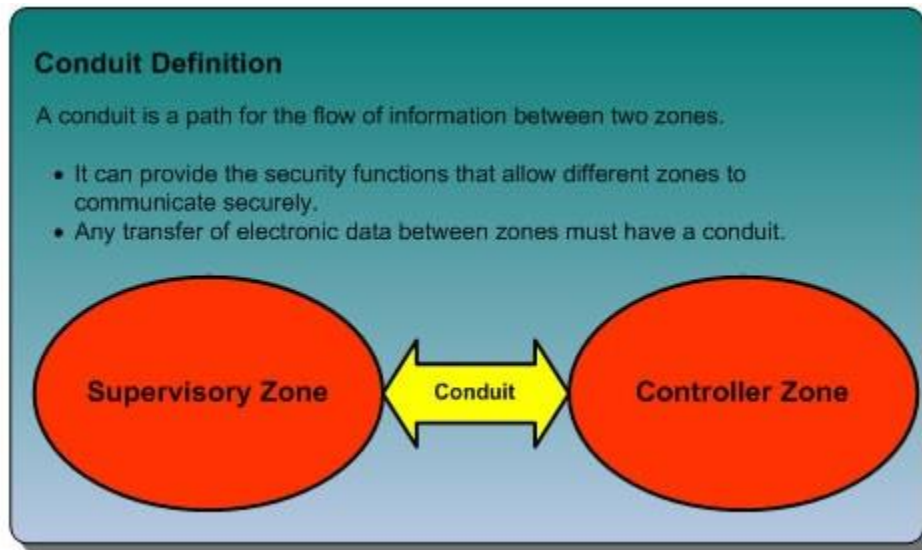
Conduit Definition

A conduit is a path for the flow of information between two zones.

- It can provide the security functions that allow different zones to communicate securely.
- Any transfer of electronic data between zones must have a conduit.

Supervisory Zone

Conduit

Controller Zone